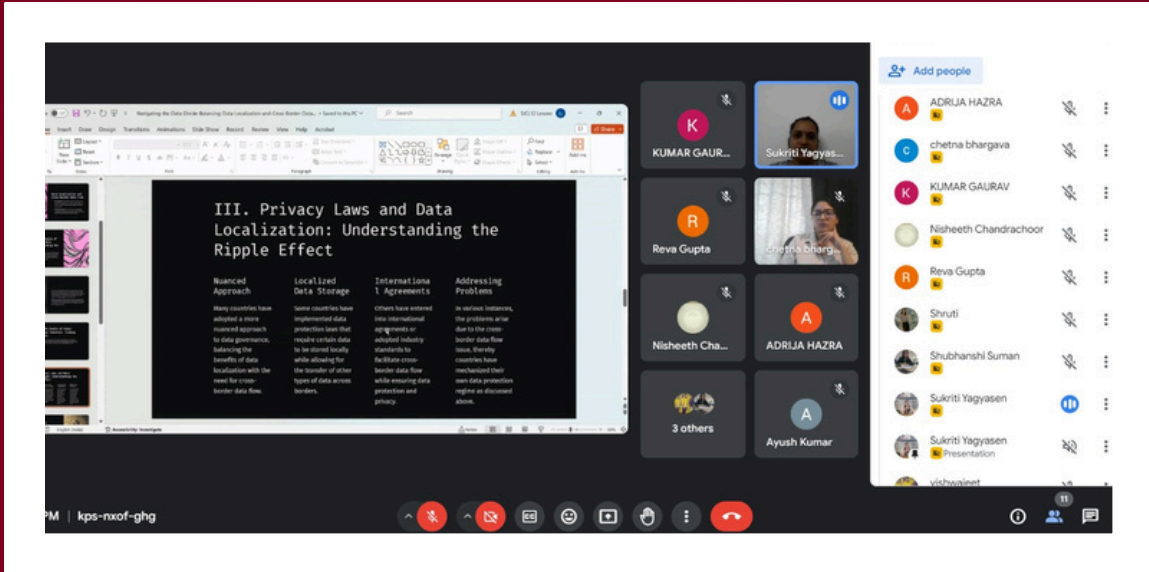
Navigating the Data Divide Balancing Data Localization and Cross Border Data... • Saved to this PC

Search

Insert Draw Design Transitions Animations Slide Show Record Review View Help Acrobat

Share

III. Privacy Laws and Data Localization: Understanding the Ripple Effect

Nuanced Approach

Many countries have adopted a more nuanced approach to data governance, balancing the benefits of data localization with the need for cross-border data flow.

Localized Data Storage

Some countries have implemented data protection laws that require certain data to be stored locally while allowing for the transfer of other types of data across borders.

International Agreements

Others have entered into international agreements or adopted industry standards to facilitate cross-border data flow while ensuring data protection and privacy.

Addressing Problems

In various instances, the problems arise due to the cross-border data flow issue, thereby countries have mechanized their own data protection regime as discussed above.

K
KUMAR GAUR...

Sukriti Yagyas...

R
Reva Gupta

chetna bharg...

Nisheeth Cha...

A
ADRIJA HAZRA

3 others

A
Ayush Kumar

Add people

A ADRIJA HAZRA

c chetna bhargava

K KUMAR GAURAV

Nisheeth Chandrachoor

R Reva Gupta

Shruti

Shubhanshi Suman

Sukriti Yagyasen

Sukriti Yagyasen
Presentation

vishwajeet

PM | kps-nxof-ghg

11